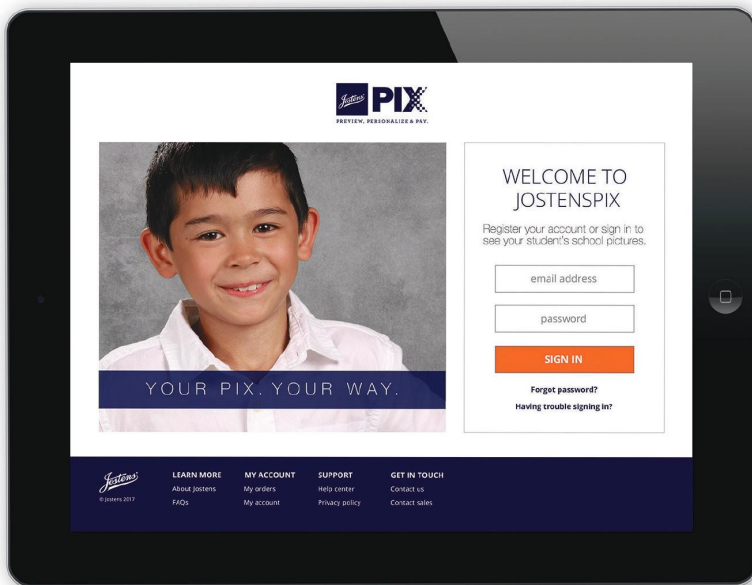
Jostens PIX
PREVIEW, PERSONALIZE & PAY.

YOUR PIX. YOUR WAY.

WELCOME TO JOSTENSPIX

Register your account or sign in to see your student's school pictures.

email address

password

SIGN IN

Forget password?

Having trouble signing in?

Jostens
© Jostens 2017

LEARN MORE
About Jostens
FAQs

MY ACCOUNT
My orders
My account

SUPPORT
Help center
Privacy policy

GET IN TOUCH
Contact us
Contact sales